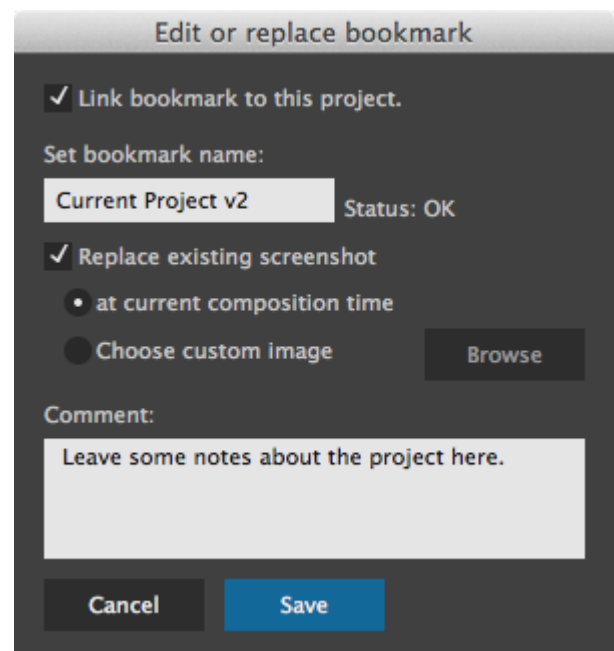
Edit or replace bookmark

Link bookmark to this project.

Set bookmark name:

Current Project v2

Status: OK

Replace existing screenshot

at current composition time

Choose custom image

Browse

Comment:

Leave some notes about the project here.

Cancel

Save